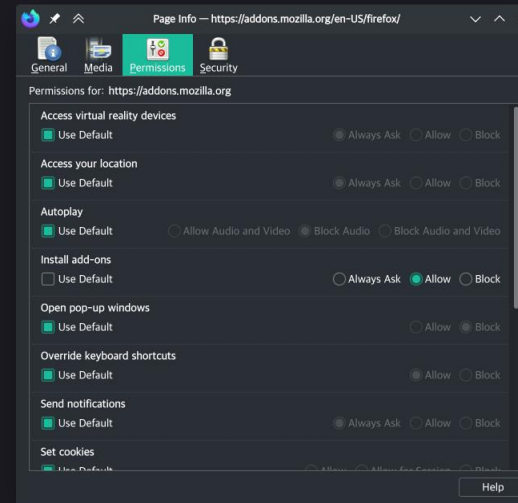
Page Info — https://addons.mozilla.org/en-US/firefox/

General Media Permissions Security

Permissions for: https://addons.mozilla.org

Access virtual reality devices
Use Default Always Ask Allow Block

Access your location
Use Default Always Ask Allow Block

Autoplay
Use Default Allow Audio and Video Block Audio Block Audio and Video

Install add-ons
Use Default Always Ask Allow Block

Open pop-up windows
Use Default Allow Block

Override keyboard shortcuts
Use Default Allow Block

Send notifications
Use Default Always Ask Allow Block

Set cookies
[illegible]

Help